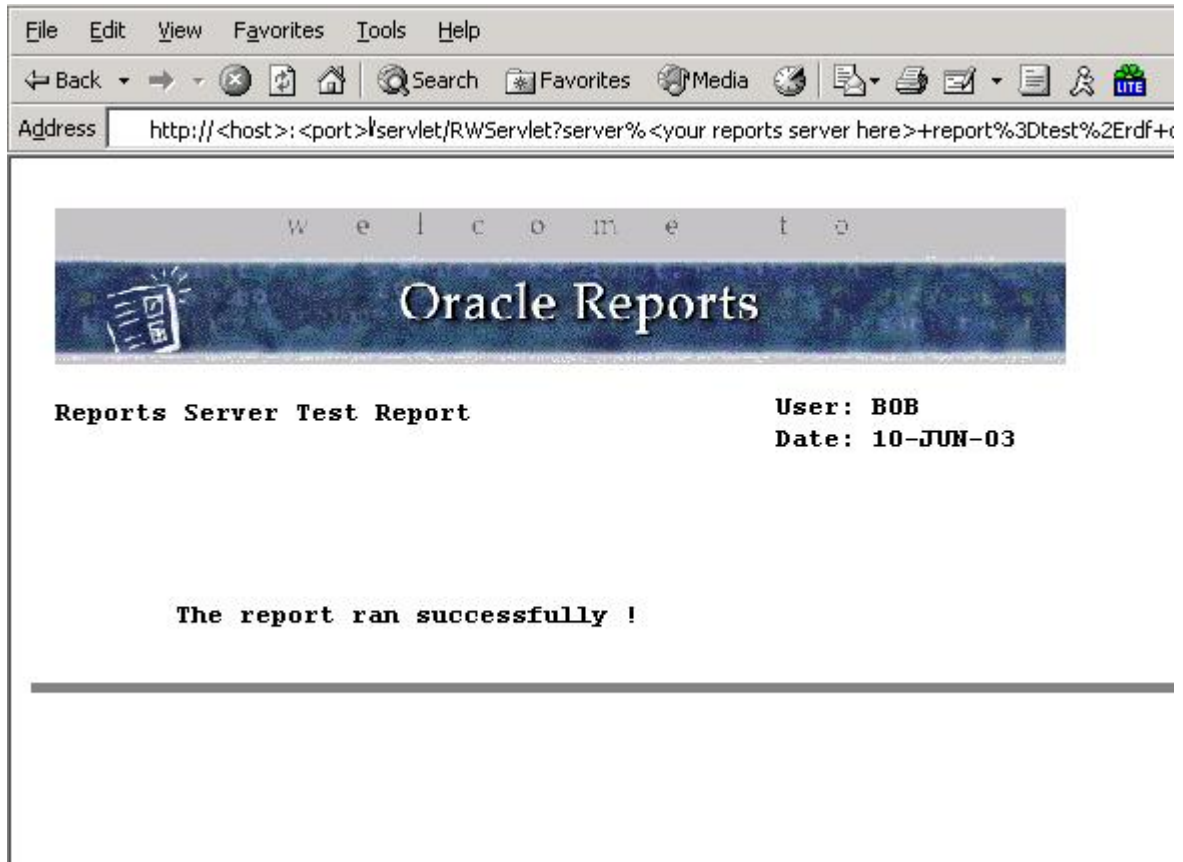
File Edit View Favorites Tools Help

Back Search Favorites Media

Address http://<host>:<port>/servlet/RWServlet?server%<your reports server here>+report%3Dtest%2Erdf+

w e l c o m e t o

Oracle Reports

Reports Server Test Report

User: BOB
Date: 10-JUN-03

The report ran successfully !